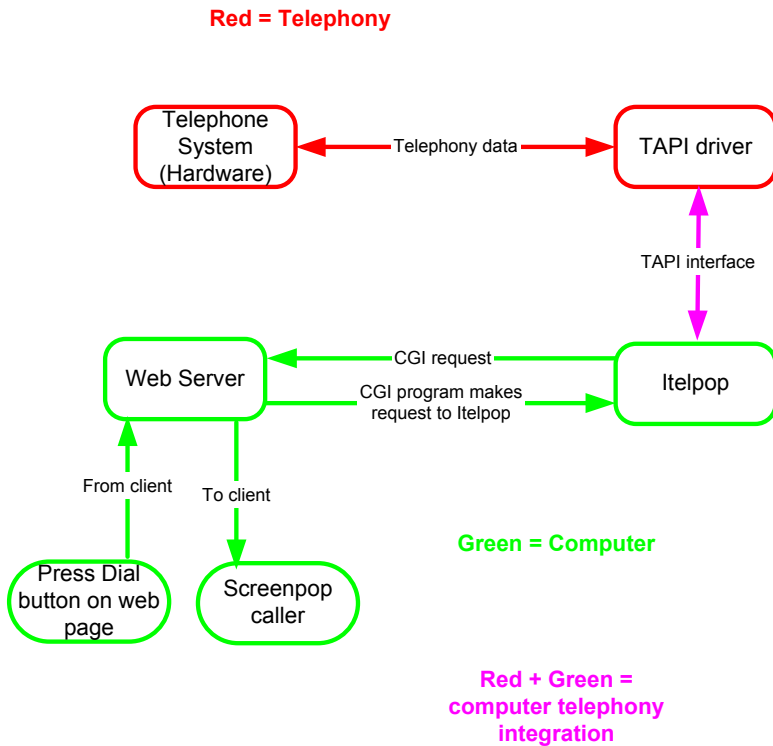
Red = Telephony

Telephone System (Hardware)

Telephony data

TAPI driver

TAPI interface

Web Server

CGI request

CGI program makes request to Itelpop

Itelpop

From client

To client

Green = Computer

Press Dial button on web page

Screenpop caller

Red + Green = computer telephony integration